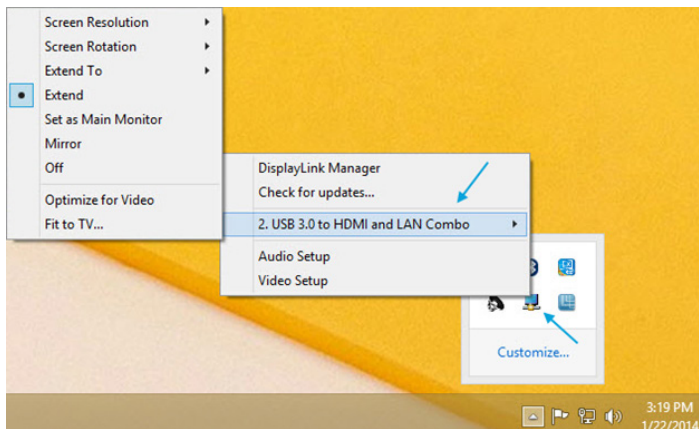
Screen Resolution
Screen Rotation
Extend To
Extend
Set as Main Monitor
Mirror
Off
Optimize for Video
Fit to TV...

DisplayLink Manager
Check for updates...
2. USB 3.0 to HDMI and LAN Combo
Audio Setup
Video Setup

Customize...

3:19 PM
1/22/2014